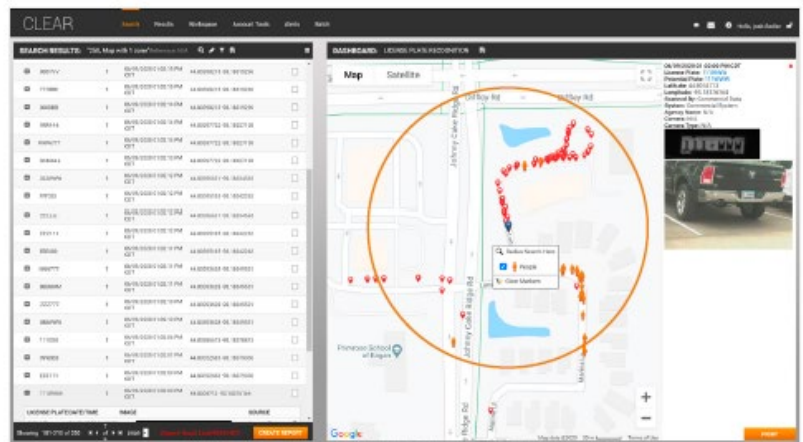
CLEAR Search Results Workspace Investigative Tools Alerts Batch

SEARCH RESULTS: "Ctrl, Map with 1 Jude"

DASHBOARD: LICENSE PLATE RECOGNITION

Map Satellite

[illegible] Rd

Johnny Cake Ridge Rd

Redraw Search Here

People

Clear Markers

Primrose School of Rogers

Ridge Rd

Google

LICENSE PLATE/DATE/TIME IMAGE SOURCE

CREATE REPORT

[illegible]